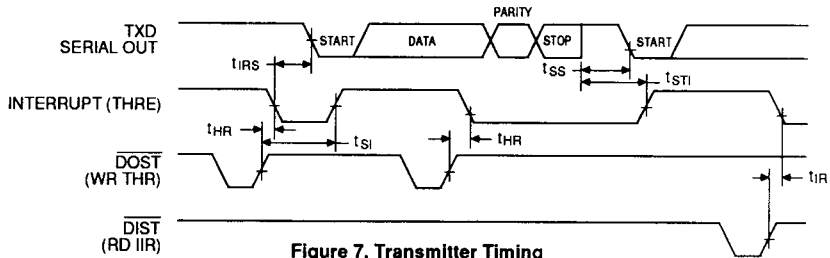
TXD SERIAL OUT

START

DATA

PARITY

STOP

START

$t_{IRS}$

$t_{SS}$

$t_{STI}$

INTERRUPT (THRE)

$t_{HR}$

$t_{SI}$

$t_{HR}$

$\overline{DOST}$ (WR THR)

$t_{IR}$

$\overline{DIST}$ (RD IIR)

Figure 7. Transmitter Timing